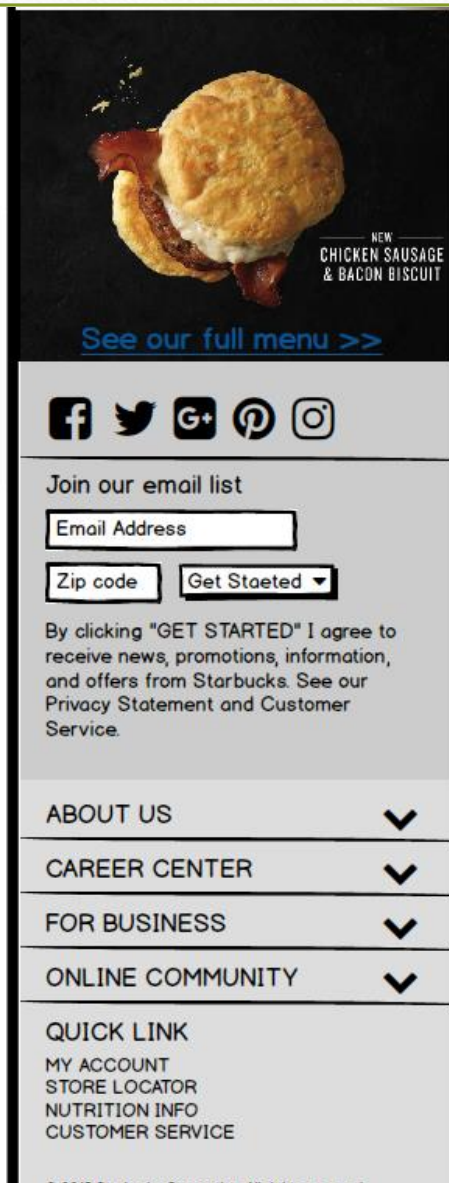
NEW
CHICKEN SAUSAGE
& BACON BISCUIT

See our full menu >>

Join our email list

Email Address

Zip code

Get Staeted

By clicking "GET STARTED" I agree to receive news, promotions, information, and offers from Starbucks. See our Privacy Statement and Customer Service.

ABOUT US

CAREER CENTER

FOR BUSINESS

ONLINE COMMUNITY

QUICK LINK

MY ACCOUNT
STORE LOCATOR
NUTRITION INFO
CUSTOMER SERVICE

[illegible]